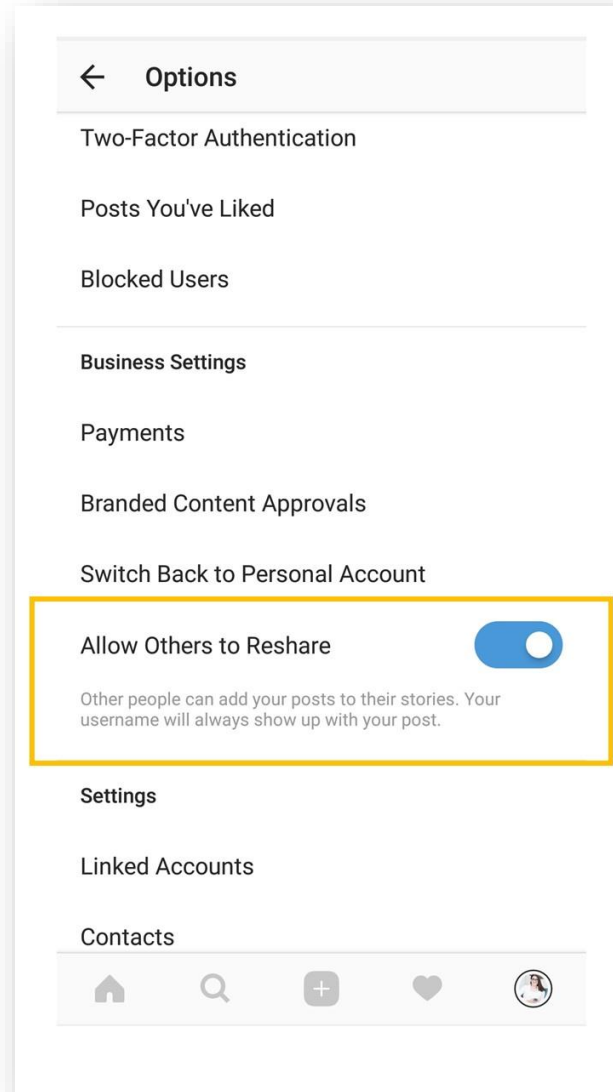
Options

Two-Factor Authentication

Posts You've Liked

Blocked Users

Business Settings

Payments

Branded Content Approvals

Switch Back to Personal Account

Allow Others to Reshare

Other people can add your posts to their stories. Your username will always show up with your post.

Settings

Linked Accounts

Contacts